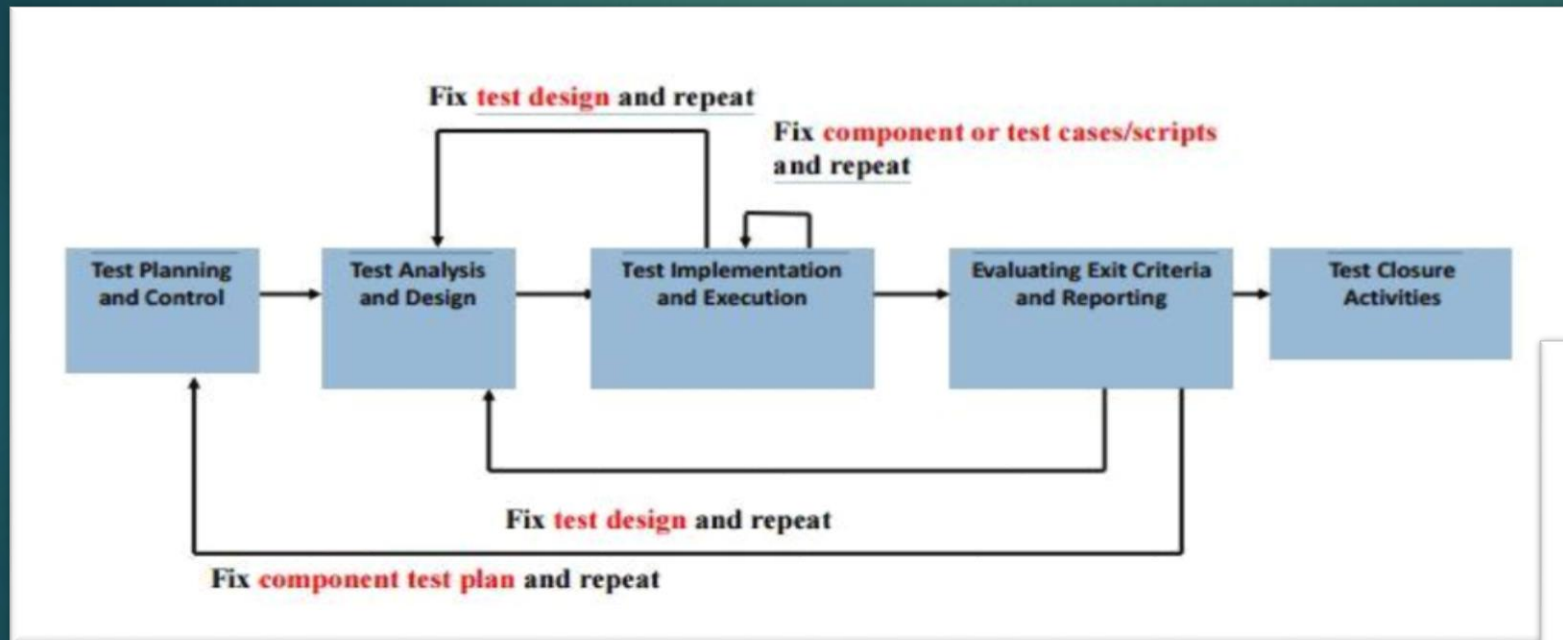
Fix test design and repeat

Fix component or test cases/scripts and repeat

Test Planning and Control

Test Analysis and Design

Test Implementation and Execution

Evaluating Exit Criteria and Reporting

Test Closure Activities

Fix test design and repeat

Fix component test plan and repeat